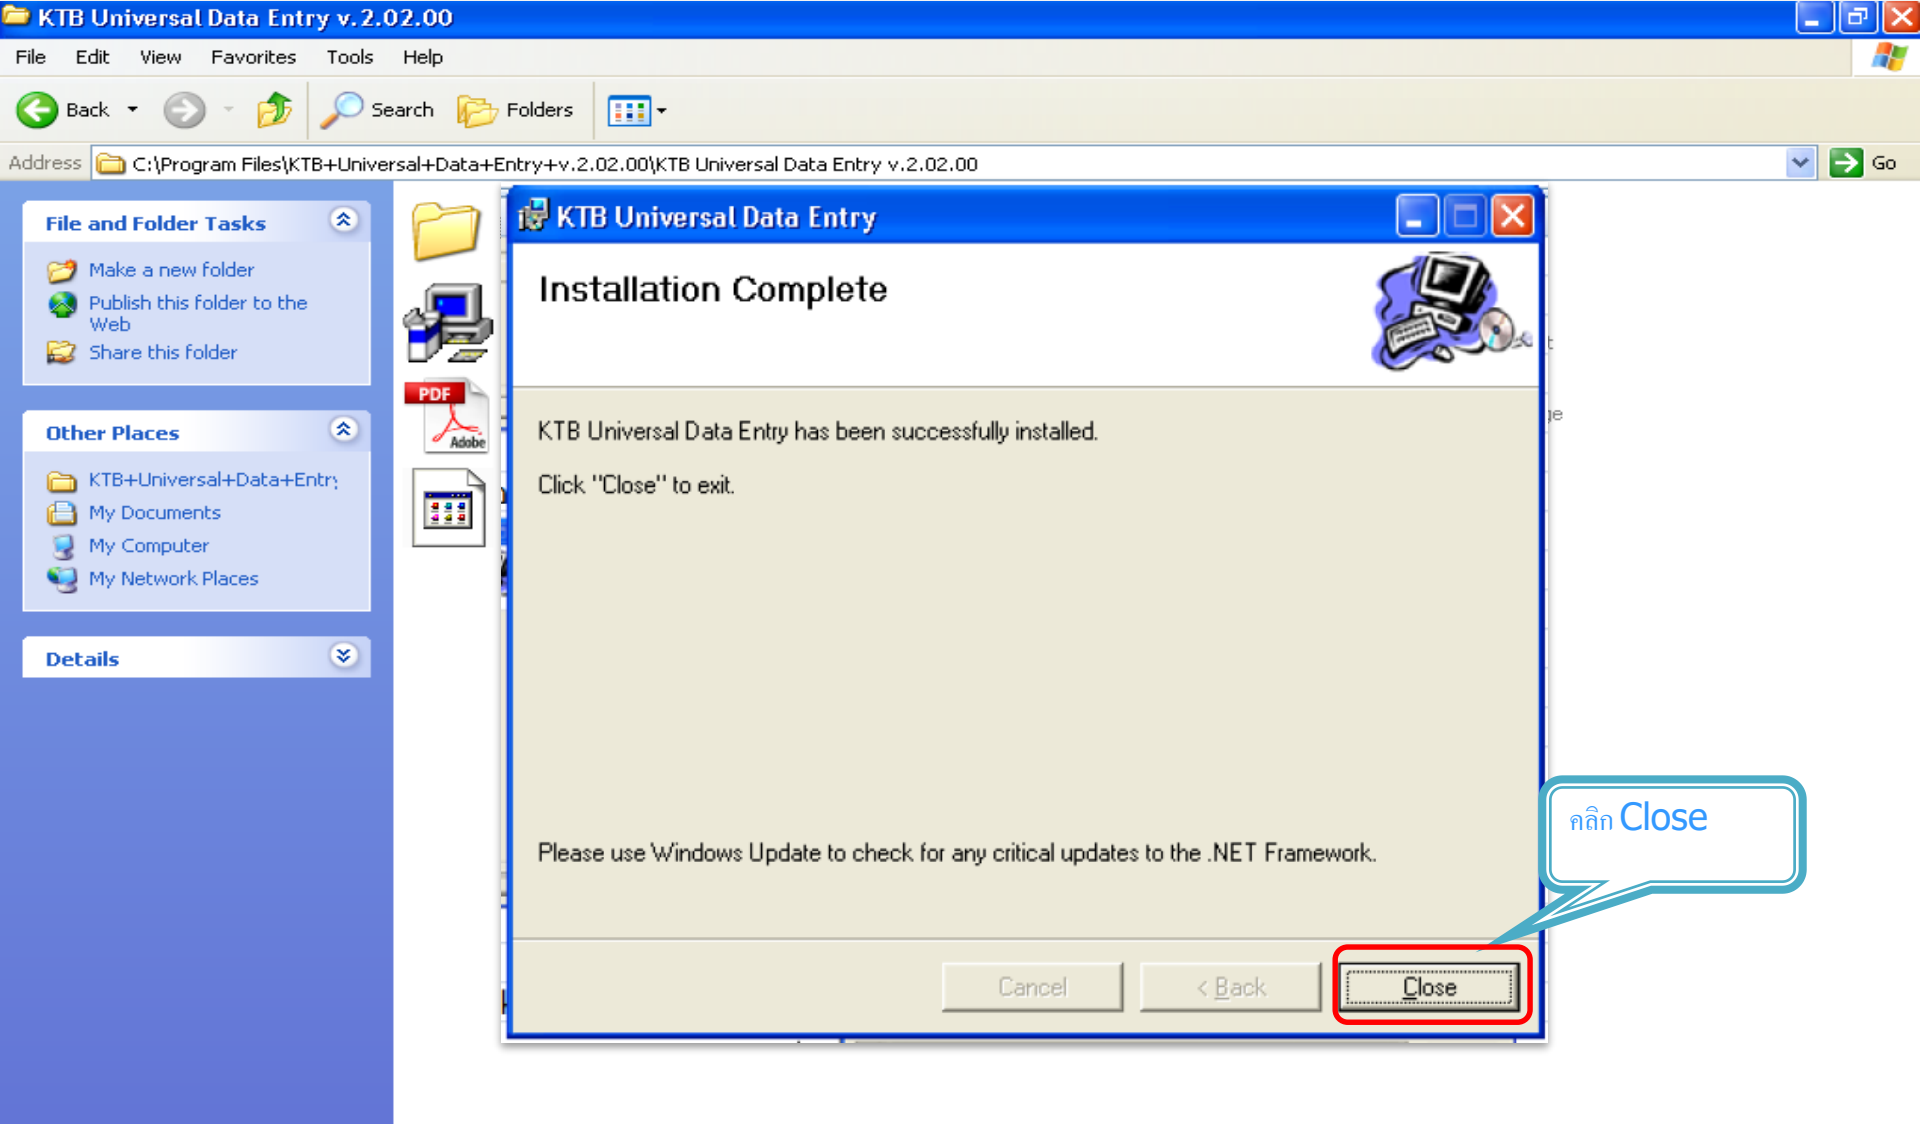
KTB Universal Data Entry v.2.02.00

File Edit View Favorites Tools Help

Back Search Folders

Address C:\Program Files\KTB+Universal+Data+Entry+v.2.02.00\KTB Universal Data Entry v.2.02.00 Go

File and Folder Tasks

Make a new folder
Publish this folder to the Web
Share this folder

Other Places

KTB+Universal+Data+Entr
My Documents
My Computer
My Network Places

Details

PDF
Adobe

KTB Universal Data Entry

Installation Complete

KTB Universal Data Entry has been successfully installed.

Click "Close" to exit.

Please use Windows Update to check for any critical updates to the .NET Framework.

Cancel < Back Close

คลิก Close